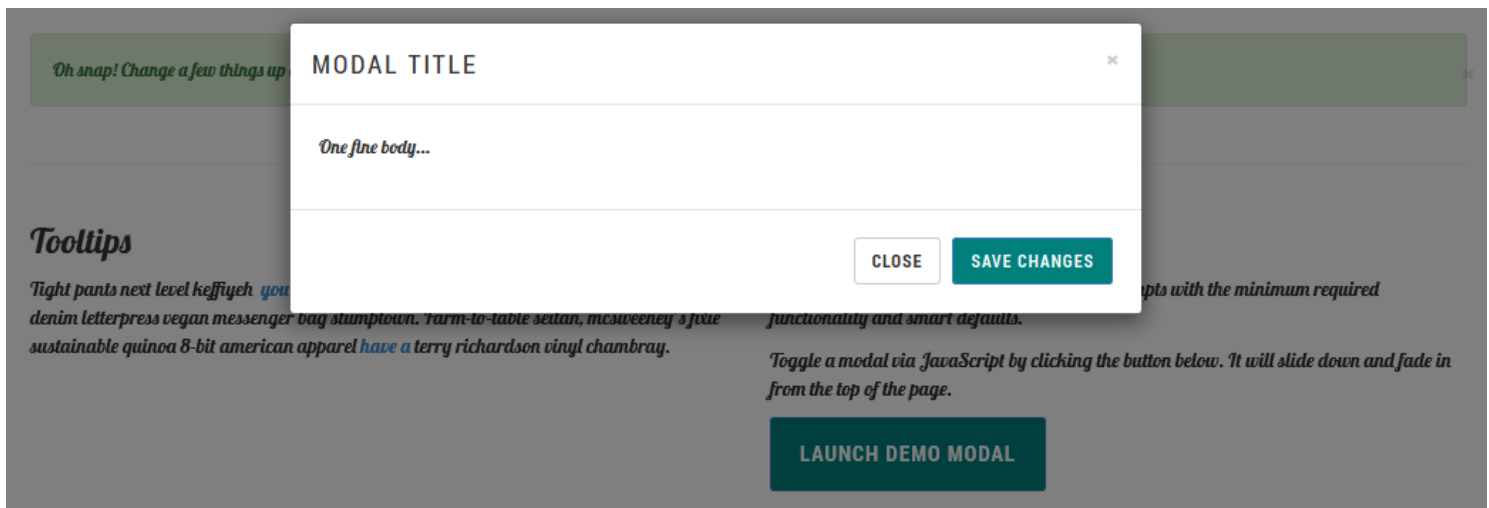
Oh snap! Change a few things up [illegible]

×

MODAL TITLE

×

One fine body...

CLOSE

SAVE CHANGES

Tooltips

Tight pants next level keffiyeh you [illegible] denim letterpress vegan messenger bag stumptown. Farm-to-table seitan, mcsweeney's fixie sustainable quinoa 8-bit american apparel have a terry richardson vinyl chambray.

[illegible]pts with the minimum required functionality and smart defaults.

Toggle a modal via JavaScript by clicking the button below. It will slide down and fade in from the top of the page.

LAUNCH DEMO MODAL